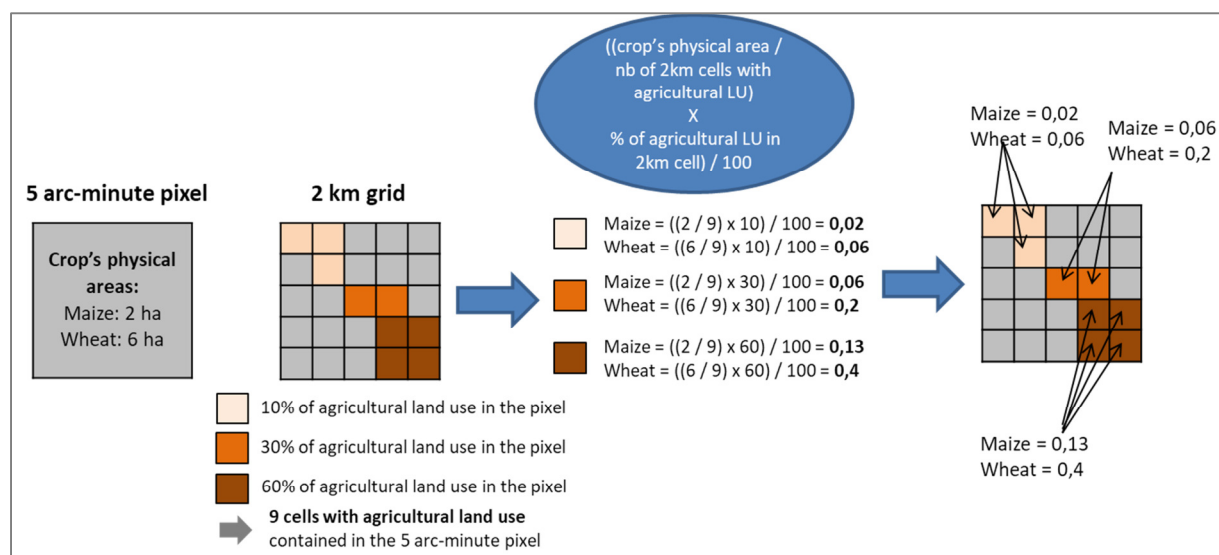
((crop's physical area / nb of 2km cells with agricultural LU) X % of agricultural LU in 2km cell) / 100

5 arc-minute pixel

Crop's physical areas:
Maize: 2 ha
Wheat: 6 ha

2 km grid

10% of agricultural land use in the pixel

30% of agricultural land use in the pixel

60% of agricultural land use in the pixel

9 cells with agricultural land use contained in the 5 arc-minute pixel

Maize = ((2 / 9) x 10) / 100 = **0,02**
Wheat = ((6 / 9) x 10) / 100 = **0,06**

Maize = ((2 / 9) x 30) / 100 = **0,06**
Wheat = ((6 / 9) x 30) / 100 = **0,2**

Maize = ((2 / 9) x 60) / 100 = **0,13**
Wheat = ((6 / 9) x 60) / 100 = **0,4**

Maize = 0,02
Wheat = 0,06

Maize = 0,06
Wheat = 0,2

Maize = 0,13
Wheat = 0,4